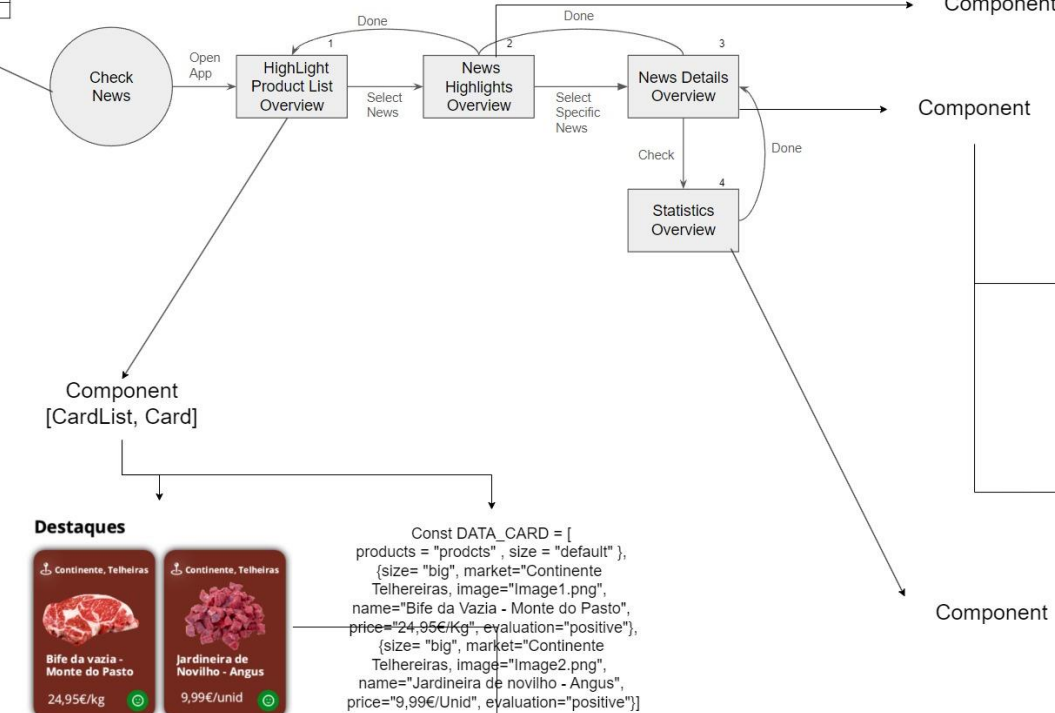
Component

Done

Done

1

2

3

Check News

Open App

HighLight Product List Overview

Select News

News Highlights Overview

Select Specific News

News Details Overview

Component

Check

Done

4

Statistics Overview

Component [CardList, Card]

Destaques

Continente, Telheiras

Bife da vazia - Monte do Pasto

24,95€/kg

Continente, Telheiras

Jardineira de Novilho - Angus

9,99€/unid

Const DATA_CARD = [ products = "prodcts" , size = "default" }, {size= "big", market="Continente Telhereiras, image="Image1.png", name="Bife da Vazia - Monte do Pasto", price="24,95€/Kg", evaluation="positive"}, {size= "big", market="Continente Telhereiras, image="Image2.png", name="Jardineira de novilho - Angus", price="9,99€/Unid", evaluation="positive"}]

Component